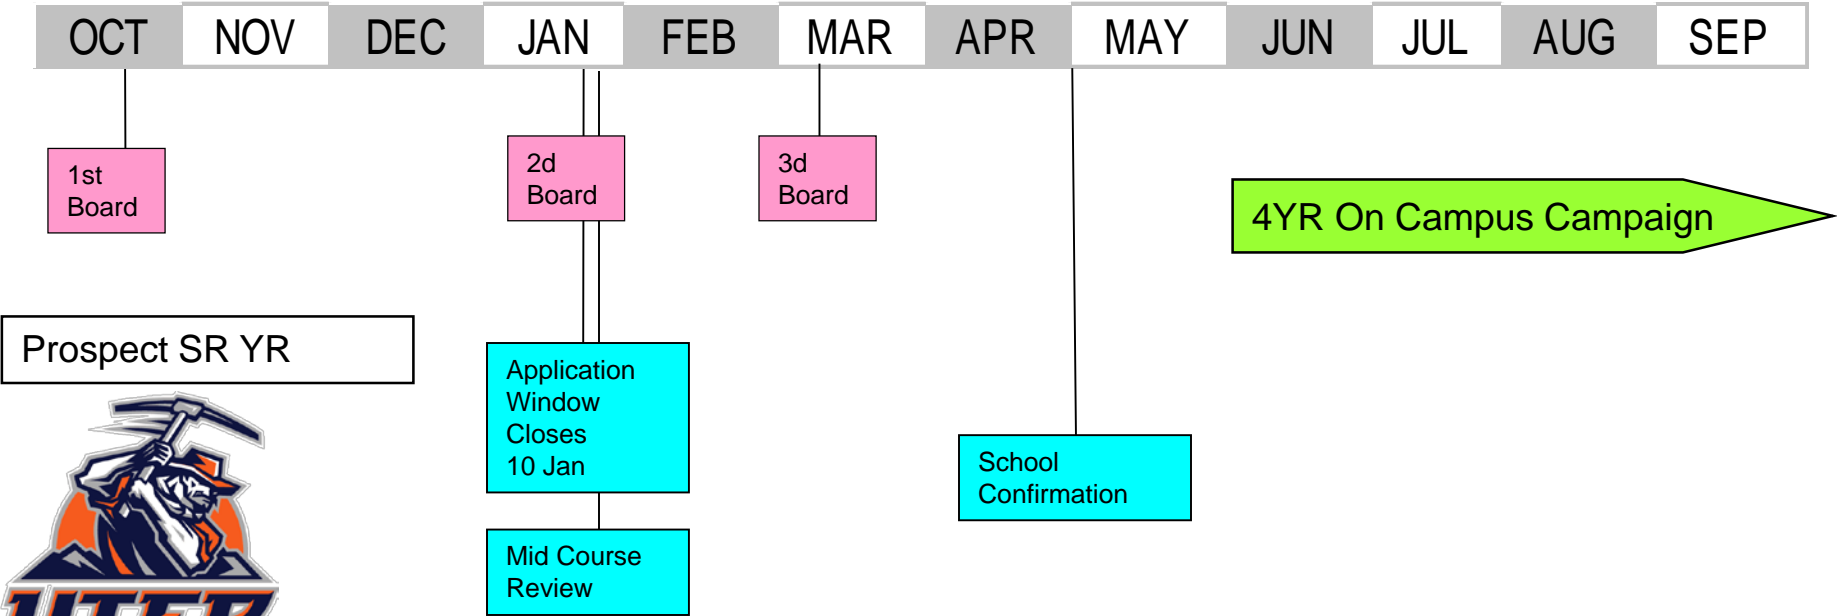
| OCT | NOV | DEC | JAN | FEB | MAR | APR | MAY | JUN | JUL | AUG | SEP |
|---|---|---|---|---|---|---|---|---|---|---|---|

1st Board

2d Board

3d Board

4YR On Campus Campaign

Prospect SR YR

Application Window Closes 10 Jan

Mid Course Review

School Confirmation

UTEP